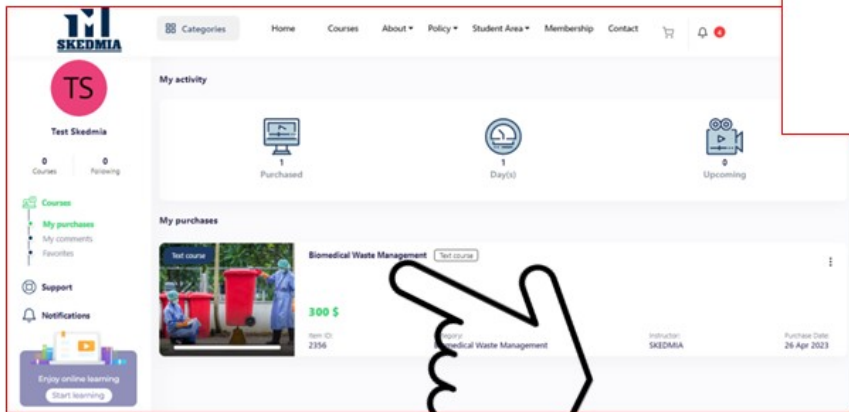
SKEDMIA

Categories Home Courses About Policy Student Area Membership Contact 0

TS

Test Skedmia

0 Courses 0 Following

Courses
My purchases
My comments
Favorites

Support

Notifications

Enjoy online learning
Start learning

My activity

1 Purchased

1 Day(s)

0 Upcoming

My purchases

Text course

Biomedical Waste Management Text course

300 $

Item ID: 2356

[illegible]egory: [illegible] Medical Waste Management

Instructor: SKEDMIA

Purchase Date: 26 Apr 2023